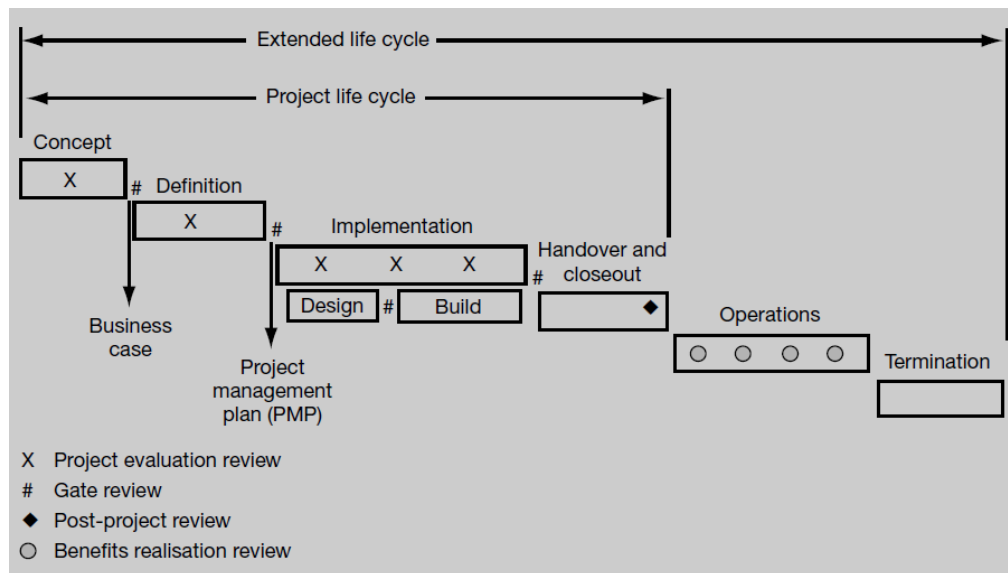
Extended life cycle

Project life cycle

Concept

X

Definition

X

Implementation

X X X

Design

Build

Handover and closeout

◆

Operations

○ ○ ○ ○

Termination

Business case

Project management plan (PMP)

X Project evaluation review
# Gate review
◆ Post-project review
○ Benefits realisation review